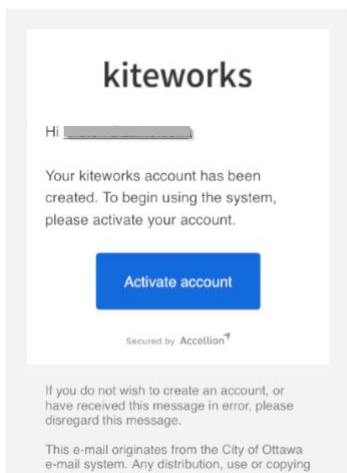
kiteworks

Hi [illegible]

Your kiteworks account has been created. To begin using the system, please activate your account.

Activate account

Secured by Accellion

If you do not wish to create an account, or have received this message in error, please disregard this message.

This e-mail originates from the City of Ottawa e-mail system. Any distribution, use or copying